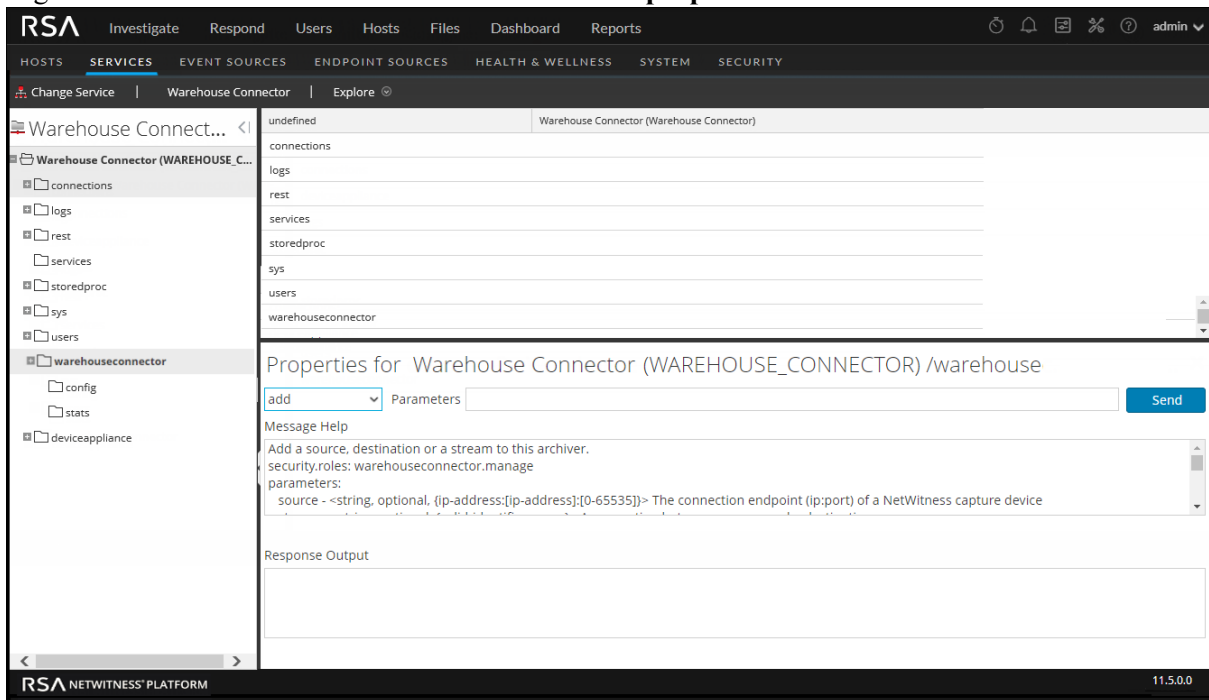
RSA Investigate Respond Users Hosts Files Dashboard Reports admin

HOSTS SERVICES EVENT SOURCES ENDPOINT SOURCES HEALTH & WELLNESS SYSTEM SECURITY

Change Service | Warehouse Connector | Explore

Warehouse Connect...

Warehouse Connector (WAREHOUSE_C...
connections
logs
rest
services
storedproc
sys
users
warehouseconnector
config
stats
deviceappliance

| undefined | Warehouse Connector (Warehouse Connector) |
|---|---|
| connections | |
| logs | |
| rest | |
| services | |
| storedproc | |
| sys | |
| users | |
| warehouseconnector | |

Properties for Warehouse Connector (WAREHOUSE_CONNECTOR) /warehouse

add Parameters Send

Message Help

Add a source, destination or a stream to this archiver.
security.roles: warehouseconnector.manage
parameters:
source - <string, optional, {ip-address:[ip-address]:[0-65535]}> The connection endpoint (ip:port) of a NetWitness capture device
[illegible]

Response Output

RSA NETWITNESS® PLATFORM

11.5.0.0